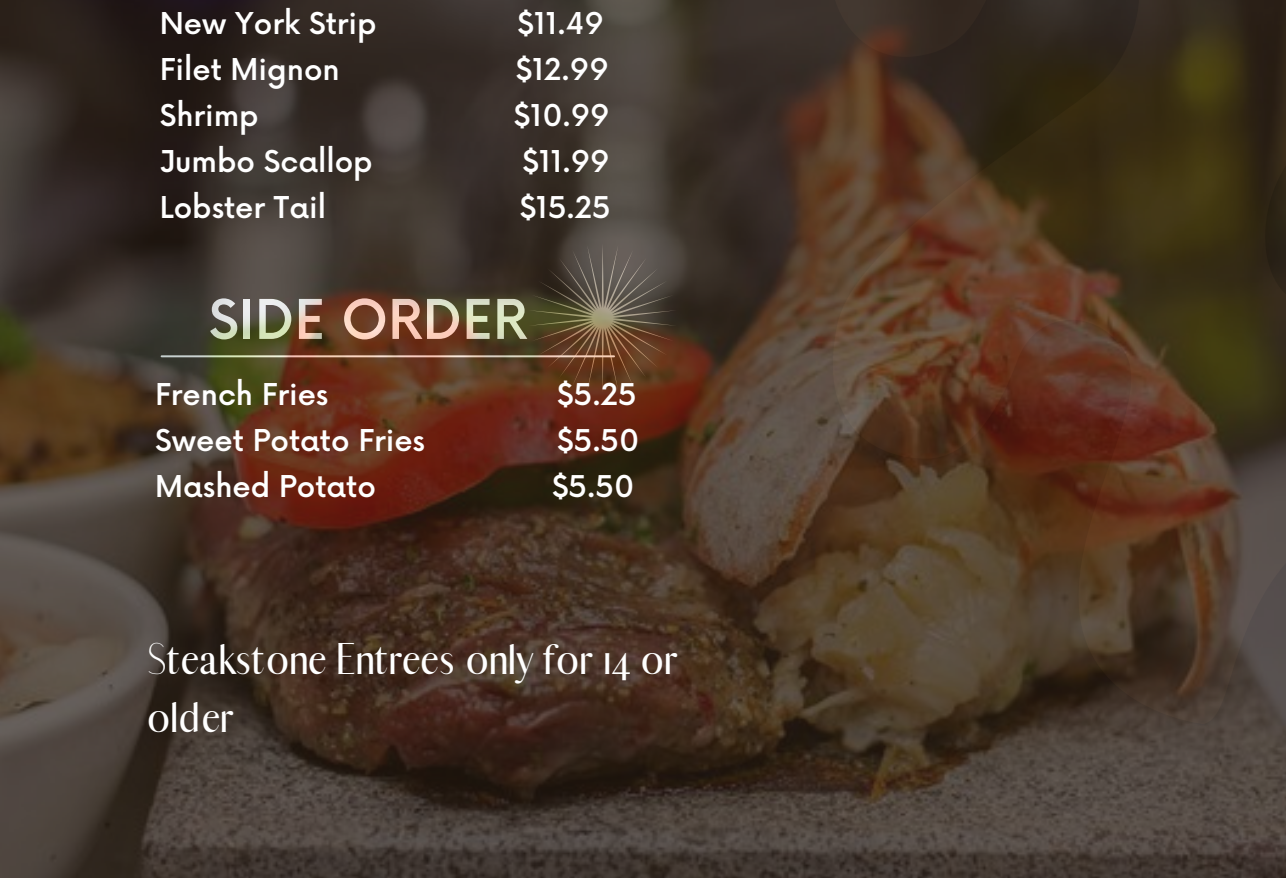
| | |
|---|---|
| New York Strip | \$11.49 |
| Filet Mignon | \$12.99 |
| Shrimp | \$10.99 |
| Jumbo Scallop | \$11.99 |
| Lobster Tail | \$15.25 |

SIDE ORDER

| | |
|---|---|
| French Fries | \$5.25 |
| Sweet Potato Fries | \$5.50 |
| Mashed Potato | \$5.50 |

Steakstone Entrees only for 14 or older